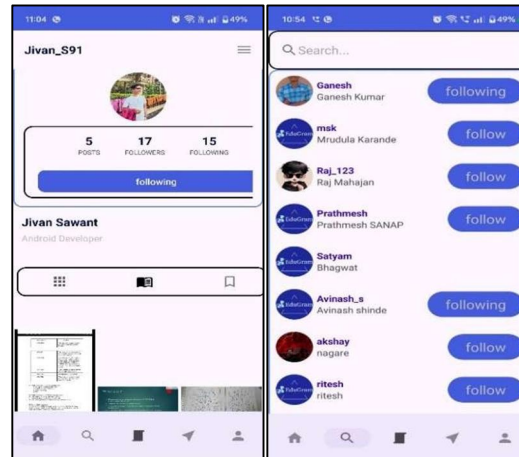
11:04
49%

Jivan_S91

5
POSTS

17
FOLLOWERS

15
FOLLOWING

following

Jivan Sawant
Android Developer

10:54
49%

Search...

Ganesh
Ganesh Kumar
following

msk
Mrudula Karande
follow

Raj_123
Raj Mahajan
follow

Prathmesh
Prathmesh SANAP
follow

Satyam
Bhagwat

Avinash_s
Avinash shinde
following

akshay
nagare
follow

ritesh
ritesh
follow